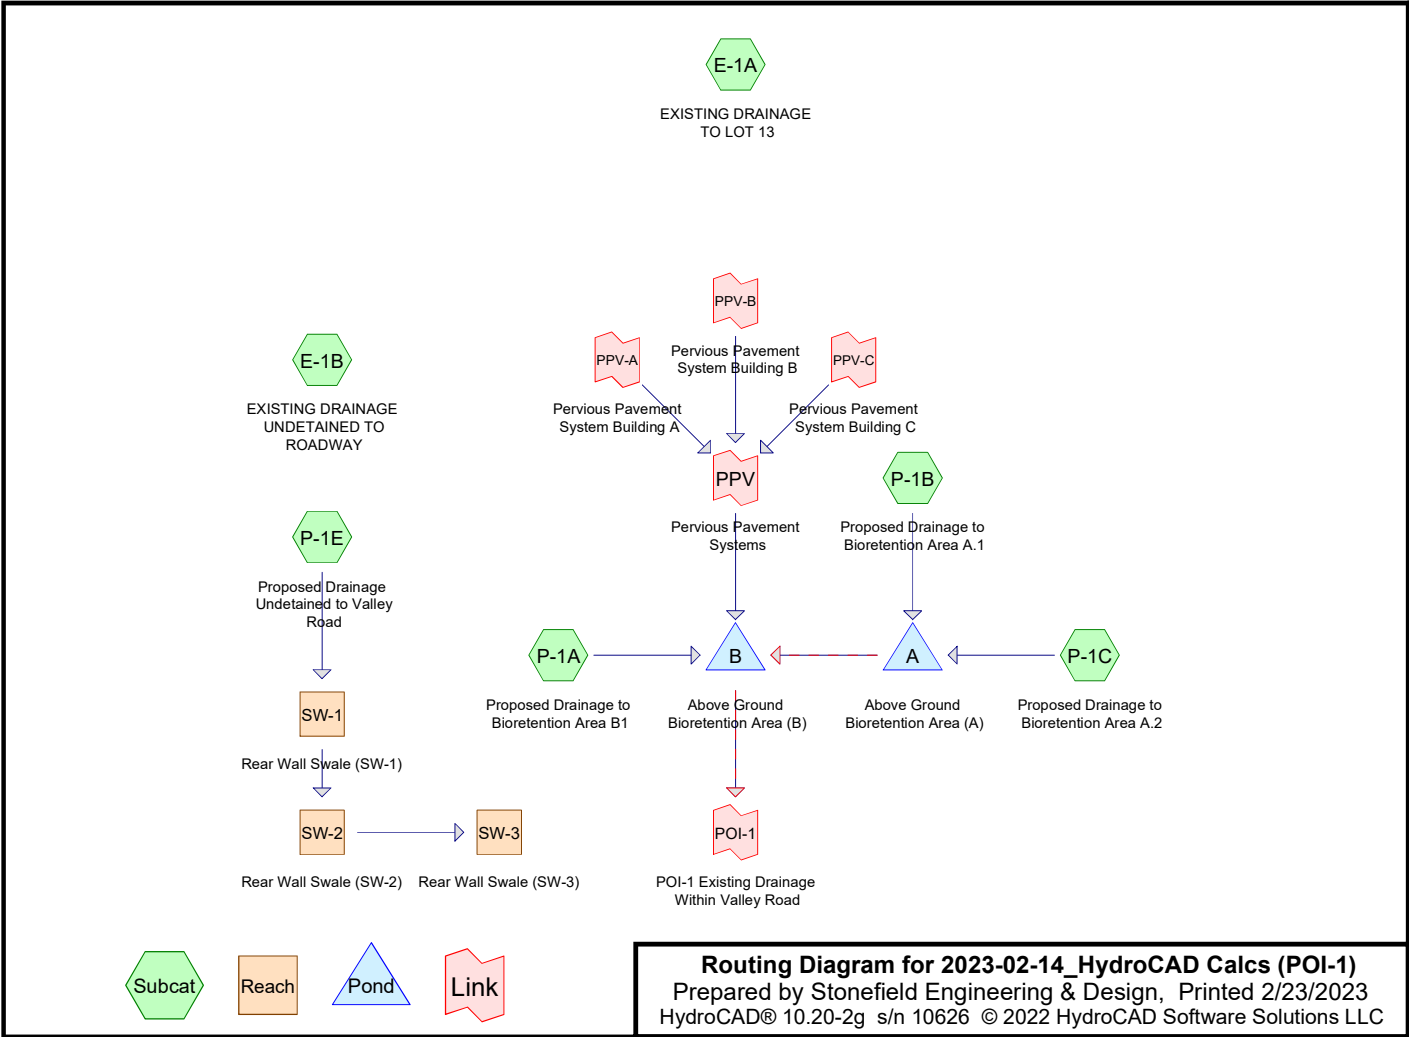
E-1A

EXISTING DRAINAGE TO LOT 13

PPV-B

Pervious Pavement System Building B

E-1B

EXISTING DRAINAGE UNDETAINED TO ROADWAY

PPV-A

Pervious Pavement System Building A

PPV-C

Pervious Pavement System Building C

PPV

Pervious Pavement Systems

P-1B

Proposed Drainage to Bioretention Area A.1

P-1E

Proposed Drainage Undetained to Valley Road

P-1A

Proposed Drainage to Bioretention Area B1

B

Above Ground Bioretention Area (B)

A

Above Ground Bioretention Area (A)

P-1C

Proposed Drainage to Bioretention Area A.2

SW-1

Rear Wall Swale (SW-1)

SW-2

Rear Wall Swale (SW-2)

SW-3

Rear Wall Swale (SW-3)

POI-1

POI-1 Existing Drainage Within Valley Road

Subcat

Reach

Pond

Link

Routing Diagram for 2023-02-14_HydroCAD Calcs (POI-1)
Prepared by Stonefield Engineering & Design, Printed 2/23/2023
HydroCAD® 10.20-2g s/n 10626 © 2022 HydroCAD Software Solutions LLC